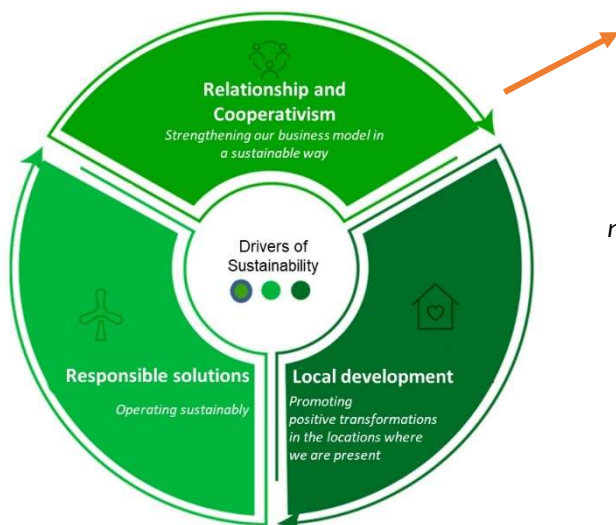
Relationship and Cooperativism
Strengthening our business model in a sustainable way

Drivers of Sustainability

Responsible solutions
Operating sustainably

Local development
Promoting positive transformations in the locations where we are present

r